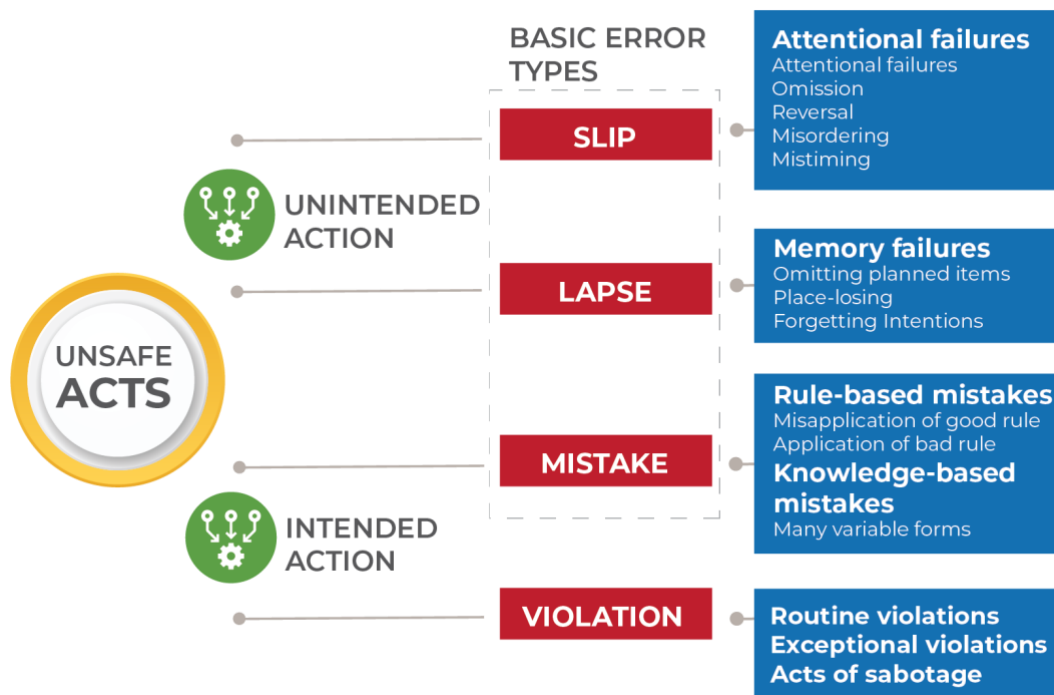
BASIC ERROR TYPES

UNSAFE ACTS

UNINTENDED ACTION

INTENDED ACTION

SLIP

Attentional failures
Attentional failures
Omission
Reversal
Misordering
Mistiming

LAPSE

Memory failures
Omitting planned items
Place-losing
Forgetting Intentions

MISTAKE

Rule-based mistakes
Misapplication of good rule
Application of bad rule
Knowledge-based mistakes
Many variable forms

VIOLATION

Routine violations
Exceptional violations
Acts of sabotage